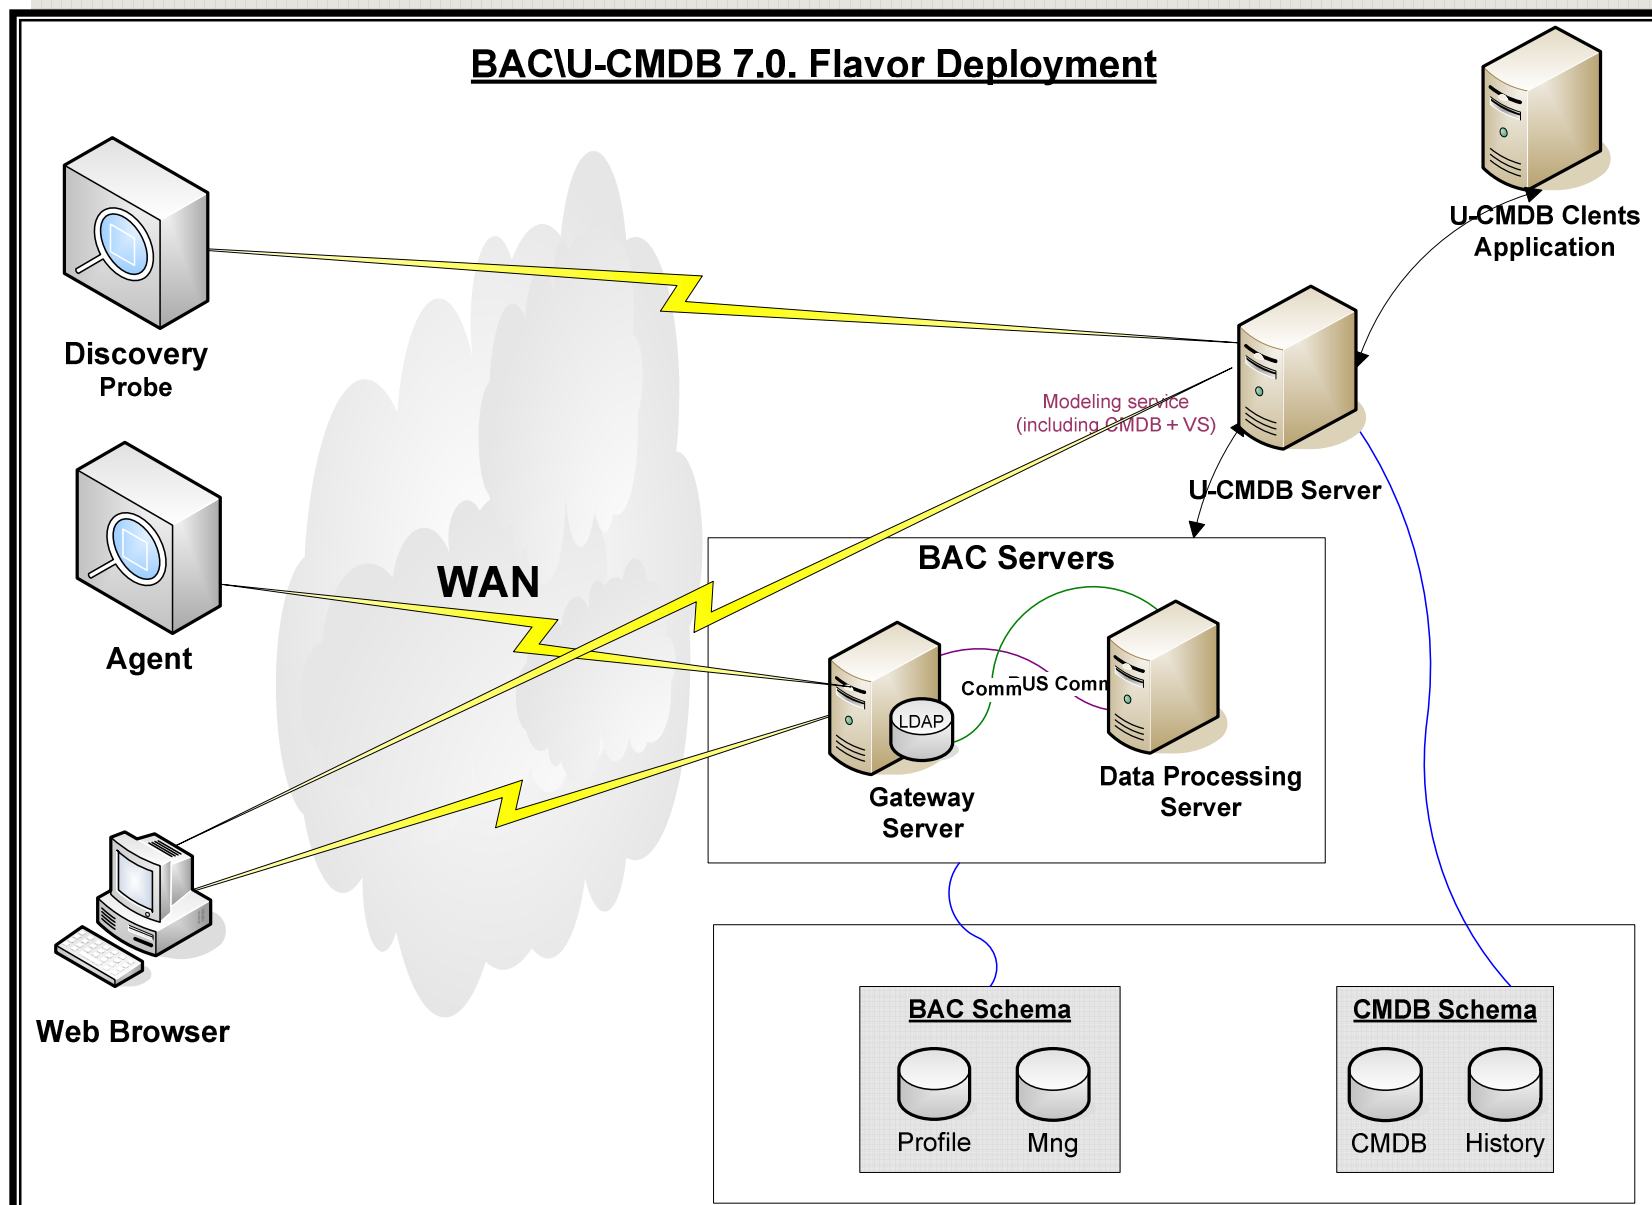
BAC\U-CMDB 7.0. Flavor Deployment

U-CMDB Clents Application

Discovery Probe

Modeling service (including CMDB + VS)

U-CMDB Server

Agent

WAN

BAC Servers

Comm

BUS Comm

LDAP

Gateway Server

Data Processing Server

Web Browser

BAC Schema

Profile

Mng

CMDB Schema

CMDB

History